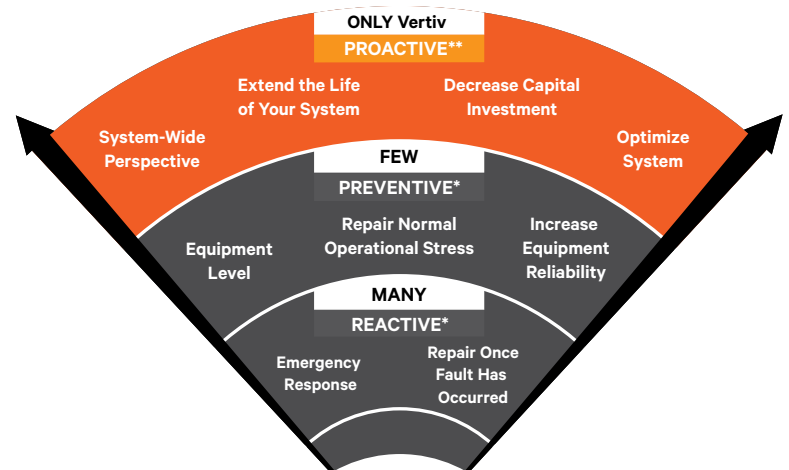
ONLY Vertiv
PROACTIVE**

Extend the Life of Your System

Decrease Capital Investment

System-Wide Perspective

Optimize System

FEW
PREVENTIVE*

Equipment Level

Repair Normal Operational Stress

Increase Equipment Reliability

MANY
REACTIVE*

Emergency Response

Repair Once Fault Has Occurred